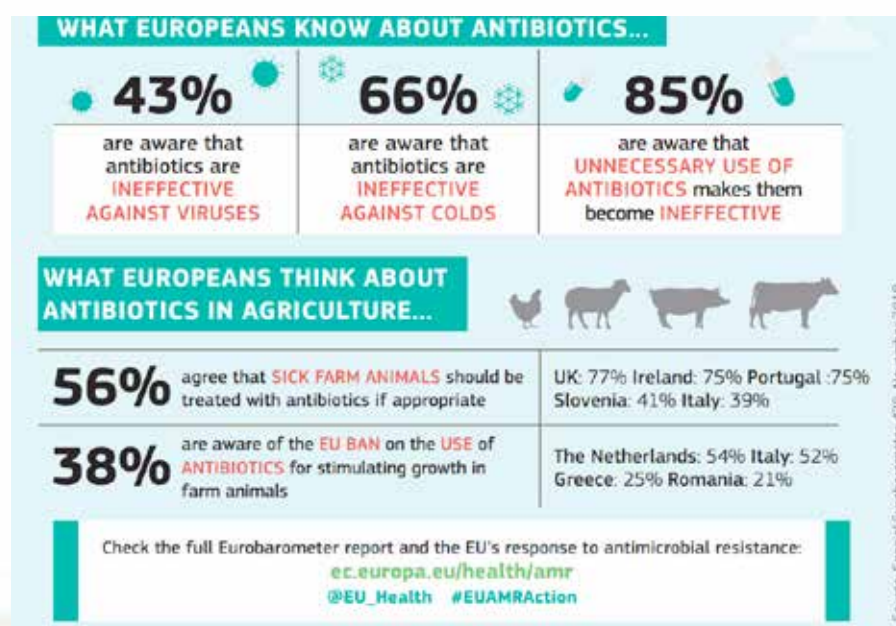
WHAT EUROPEANS KNOW ABOUT ANTIBIOTICS...

43%
are aware that antibiotics are INEFFECTIVE AGAINST VIRUSES

66%
are aware that antibiotics are INEFFECTIVE AGAINST COLDS

85%
are aware that UNNECESSARY USE OF ANTIBIOTICS makes them become INEFFECTIVE

WHAT EUROPEANS THINK ABOUT ANTIBIOTICS IN AGRICULTURE...

| | |
|---|---|
| 56% agree that SICK FARM ANIMALS should be treated with antibiotics if appropriate | UK: 77% Ireland: 75% Portugal :75% Slovenia: 41% Italy: 39% |
| 38% are aware of the EU BAN on the USE of ANTIBIOTICS for stimulating growth in farm animals | The Netherlands: 54% Italy: 52% Greece: 25% Romania: 21% |

Check the full Eurobarometer report and the EU's response to antimicrobial resistance:
ec.europa.eu/health/amr
@EU_Health #EUAMRAction

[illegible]